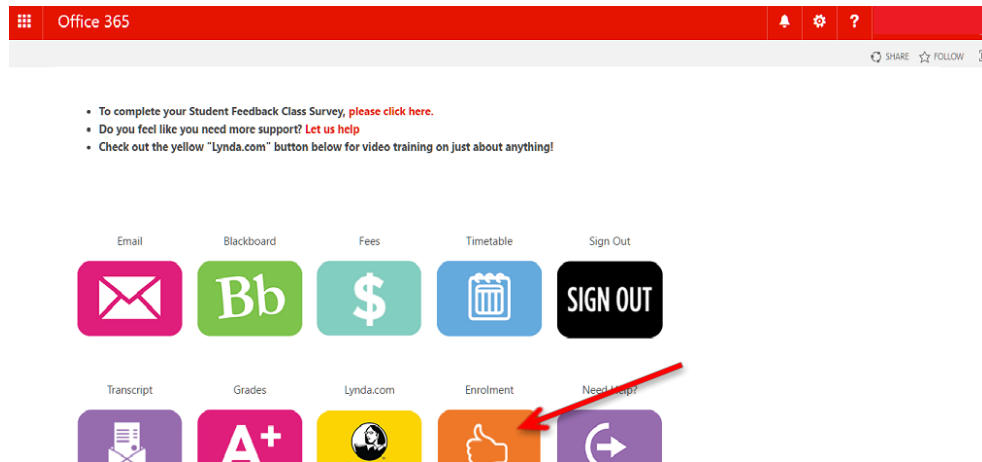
Office 365

? 

SHARE FOLLOW

- To complete your Student Feedback Class Survey, please click here.
- Do you feel like you need more support? Let us help
- Check out the yellow "Lynda.com" button below for video training on just about anything!

Email

Blackboard

Bb

Fees

$

Timetable

Sign Out

SIGN OUT

Transcript

Grades

A+

Lynda.com

Enrolment

Need Help?